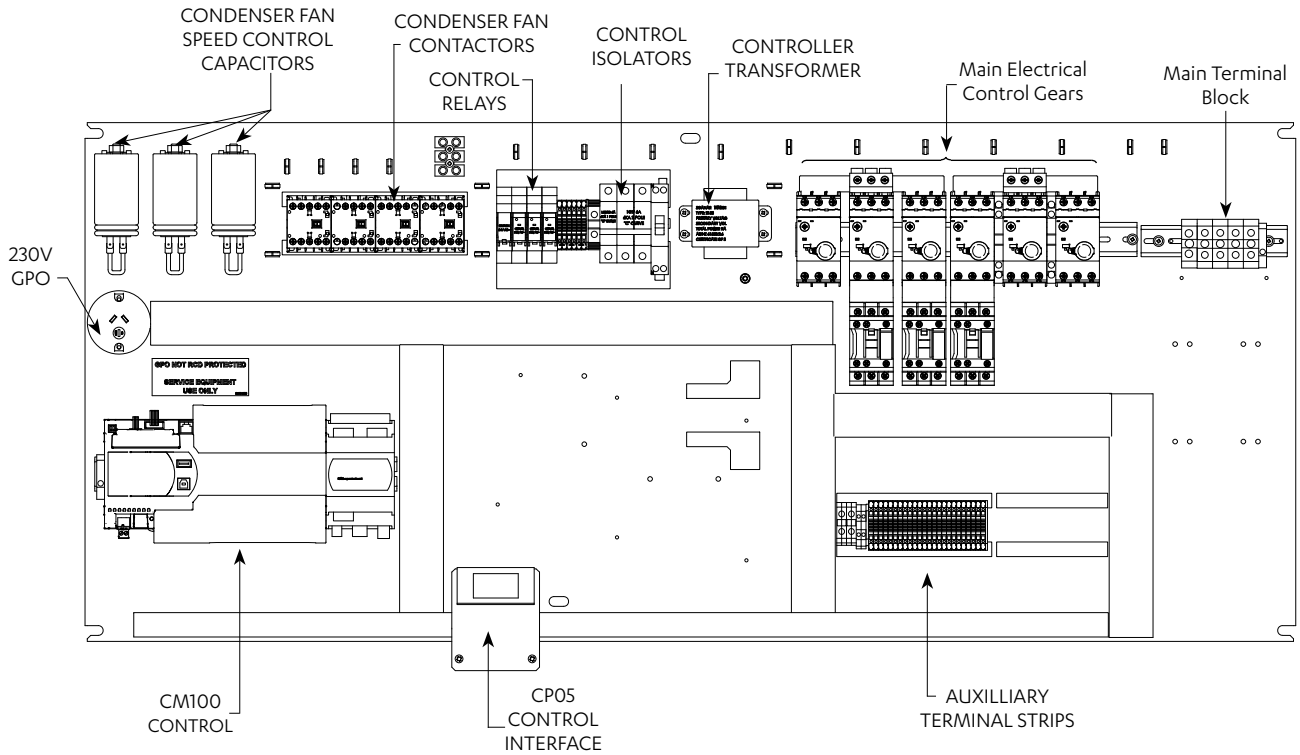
CONDENSER FAN SPEED CONTROL CAPACITORS

CONDENSER FAN CONTACTORS

CONTROL RELAYS

CONTROL ISOLATORS

CONTROLLER TRANSFORMER

Main Electrical Control Gears

Main Terminal Block

230V GPO

GPO NOT RCD PROTECTED

SERVICE EQUIPMENT USE ONLY

CM100 CONTROL

CP05 CONTROL INTERFACE

AUXILLIARY TERMINAL STRIPS